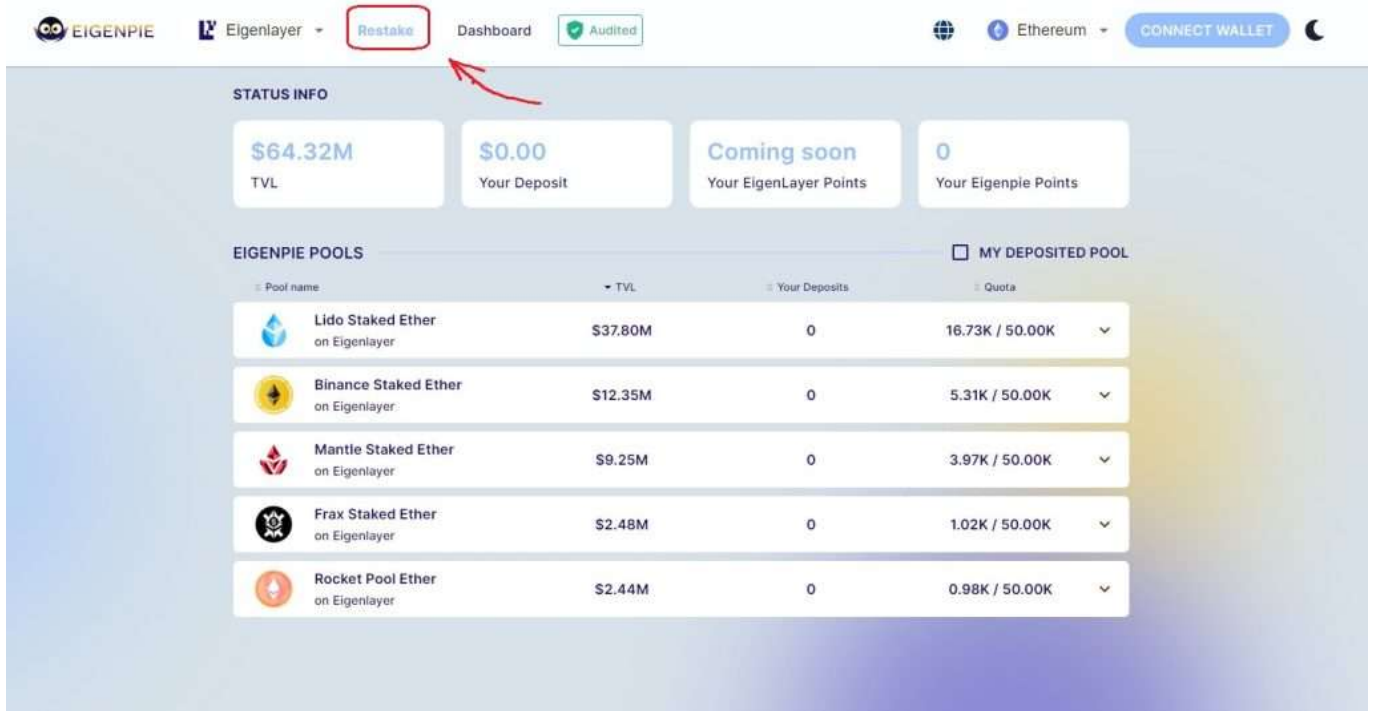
EIGENPIE Eigenlayer Restake Dashboard Audited Ethereum CONNECT WALLET

STATUS INFO

$64.32M
TVL

$0.00
Your Deposit

Coming soon
Your EigenLayer Points

0
Your Eigenpie Points

EIGENPIE POOLS

MY DEPOSITED POOL

| Pool name | TVL | Your Deposits | Quota |
|---|---|---|---|
| Lido Staked Ether on Eigenlayer | $37.80M | 0 | 16.73K / 50.00K |
| Binance Staked Ether on Eigenlayer | $12.35M | 0 | 5.31K / 50.00K |
| Mantle Staked Ether on Eigenlayer | $9.25M | 0 | 3.97K / 50.00K |
| Frax Staked Ether on Eigenlayer | $2.48M | 0 | 1.02K / 50.00K |
| Rocket Pool Ether on Eigenlayer | $2.44M | 0 | 0.98K / 50.00K |